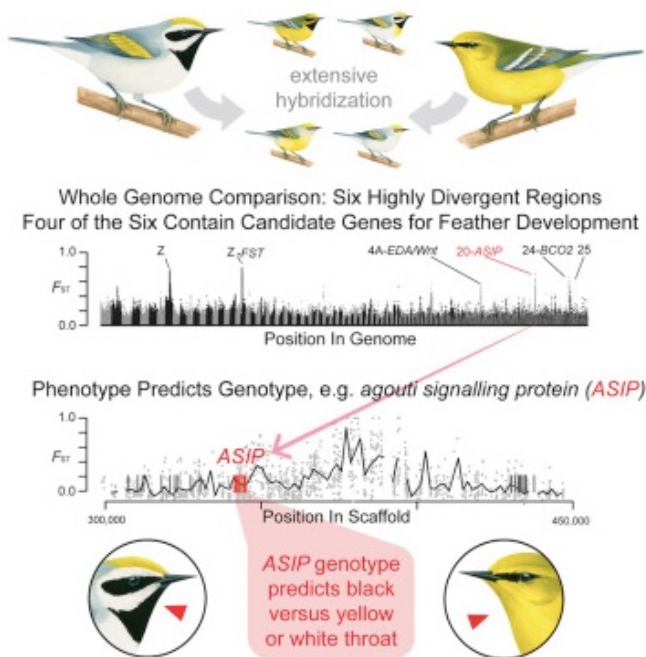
extensive hybridization

Whole Genome Comparison: Six Highly Divergent Regions
Four of the Six Contain Candidate Genes for Feather Development

1.0
$F_{ST}$
0.0
Z
Z-FST
4A-EDA/Wnt
20-ASIP
24-BCO2
25
Position In Genome

Phenotype Predicts Genotype, e.g. agouti signalling protein (ASIP)

1.0
$F_{ST}$
0.0
ASIP
300,000
Position In Scaffold
450,000

ASIP genotype predicts black versus yellow or white throat